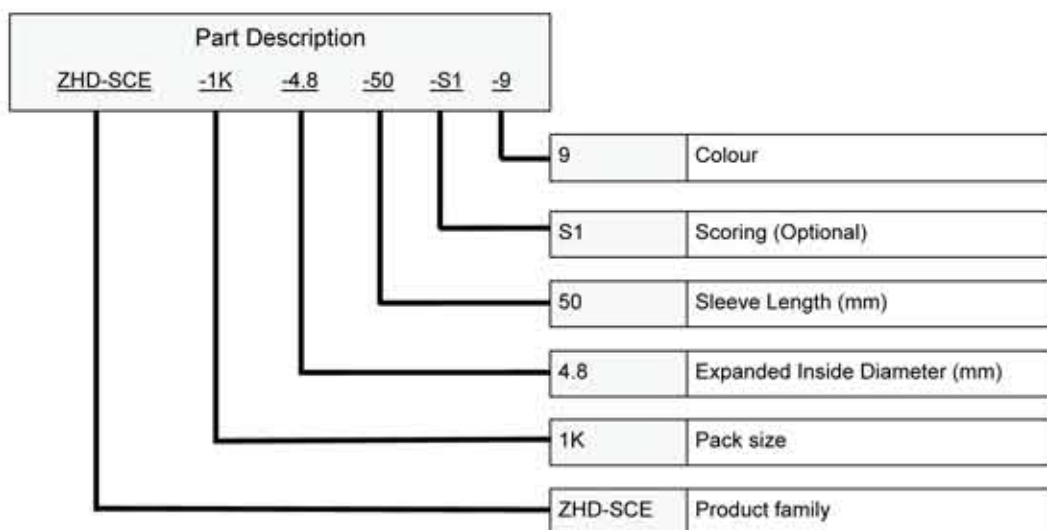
Part Description

ZHD-SCE -1K -4.8 -50 -S1 -9

| | |
|---|---|
| 9 | Colour |
| S1 | Scoring (Optional) |
| 50 | Sleeve Length (mm) |
| 4.8 | Expanded Inside Diameter (mm) |
| 1K | Pack size |
| ZHD-SCE | Product family |